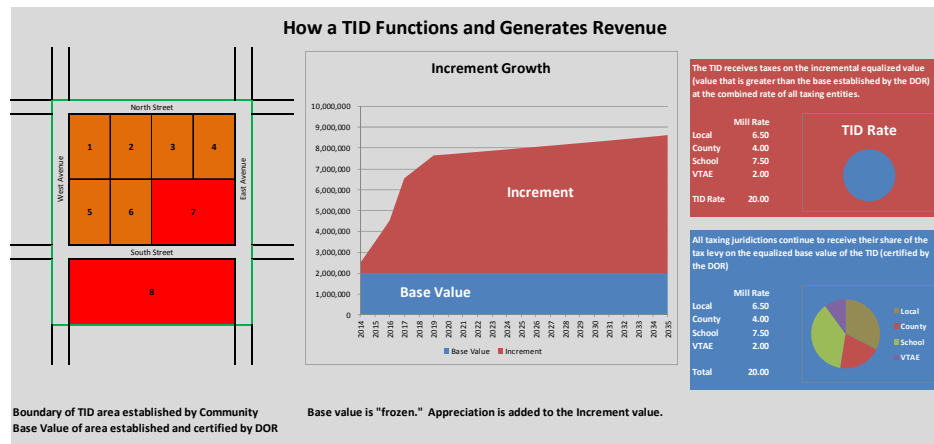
How a TID Functions and Generates Revenue

North Street

West Avenue

East Avenue

1
2
3
4
5
6
7

South Street

8

Increment Growth

10,000,000
9,000,000
8,000,000
7,000,000
6,000,000
5,000,000
4,000,000
3,000,000
2,000,000
1,000,000
0

Increment

Base Value

2014 2015 2016 2017 2018 2019 2020 2021 2022 2023 2024 2025 2026 2027 2028 2029 2030 2031 2032 2033 2034 2035

Base Value Increment

The TID receives taxes on the incremental equalized value (value that is greater than the base established by the DOR) at the combined rate of all taxing entities.

| | Mill Rate |
|---|---|
| Local | 6.50 |
| County | 4.00 |
| School | 7.50 |
| VTAE | 2.00 |
| TID Rate | 20.00 |

TID Rate

All taxing juridictions continue to receive their share of the tax levy on the equalized base value of the TID (certified by the DOR)

| | Mill Rate |
|---|---|
| Local | 6.50 |
| County | 4.00 |
| School | 7.50 |
| VTAE | 2.00 |
| Total | 20.00 |

Local
County
School
VTAE

Boundary of TID area established by Community
Base Value of area established and certified by DOR

Base value is "frozen." Appreciation is added to the Increment value.